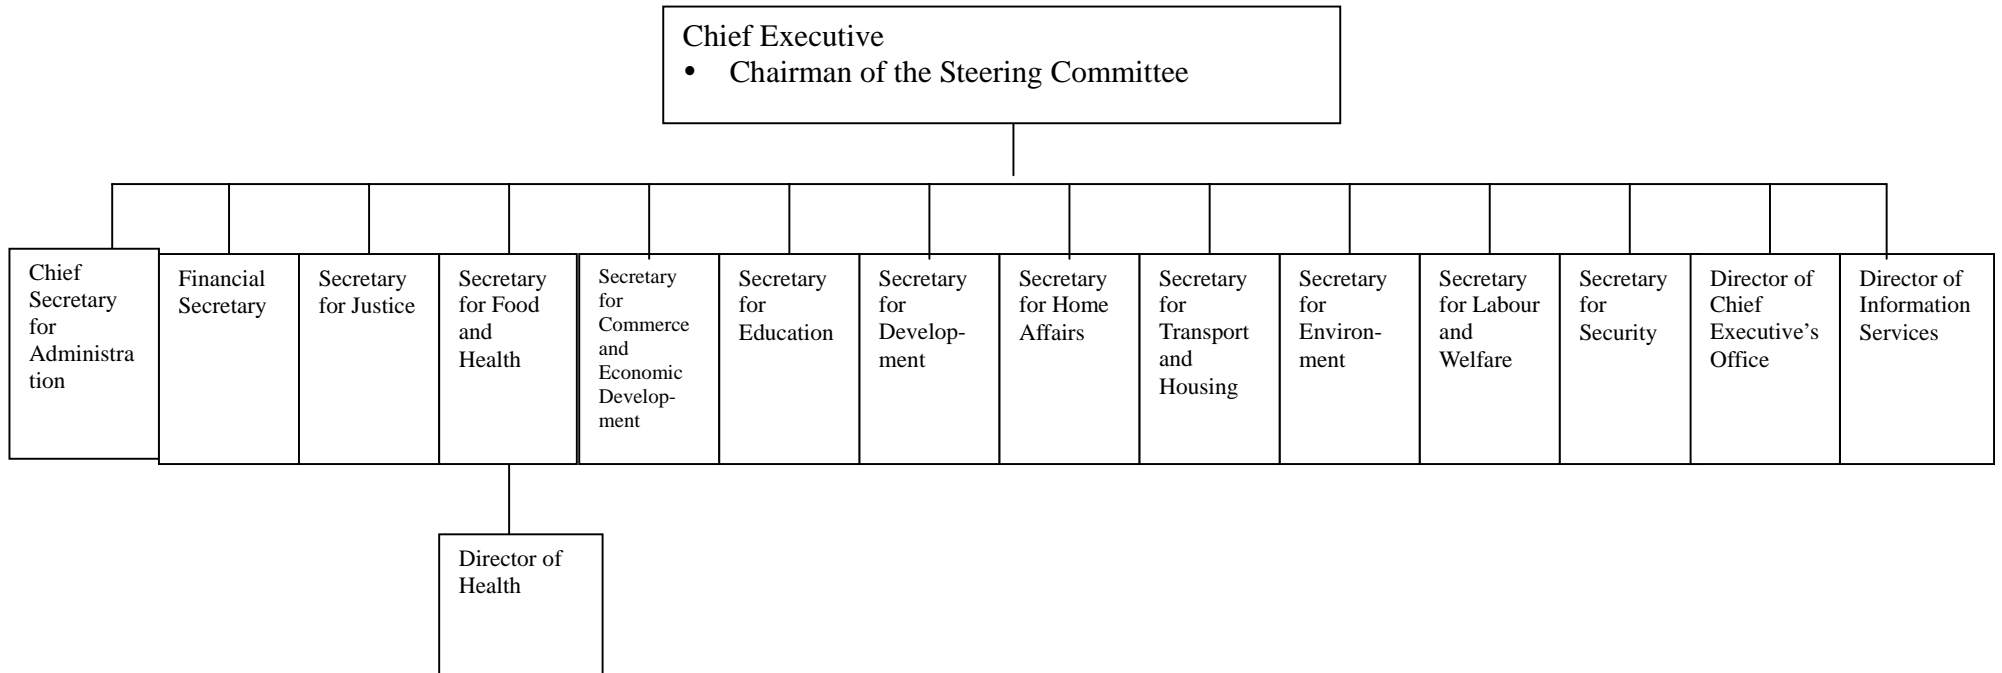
Chief Executive
• Chairman of the Steering Committee

Chief Secretary for Administration

Financial Secretary

Secretary for Justice

Secretary for Food and Health

Secretary for Commerce and Economic Development

Secretary for Education

Secretary for Development

Secretary for Home Affairs

Secretary for Transport and Housing

Secretary for Environment

Secretary for Labour and Welfare

Secretary for Security

Director of Chief Executive's Office

Director of Information Services

Director of Health